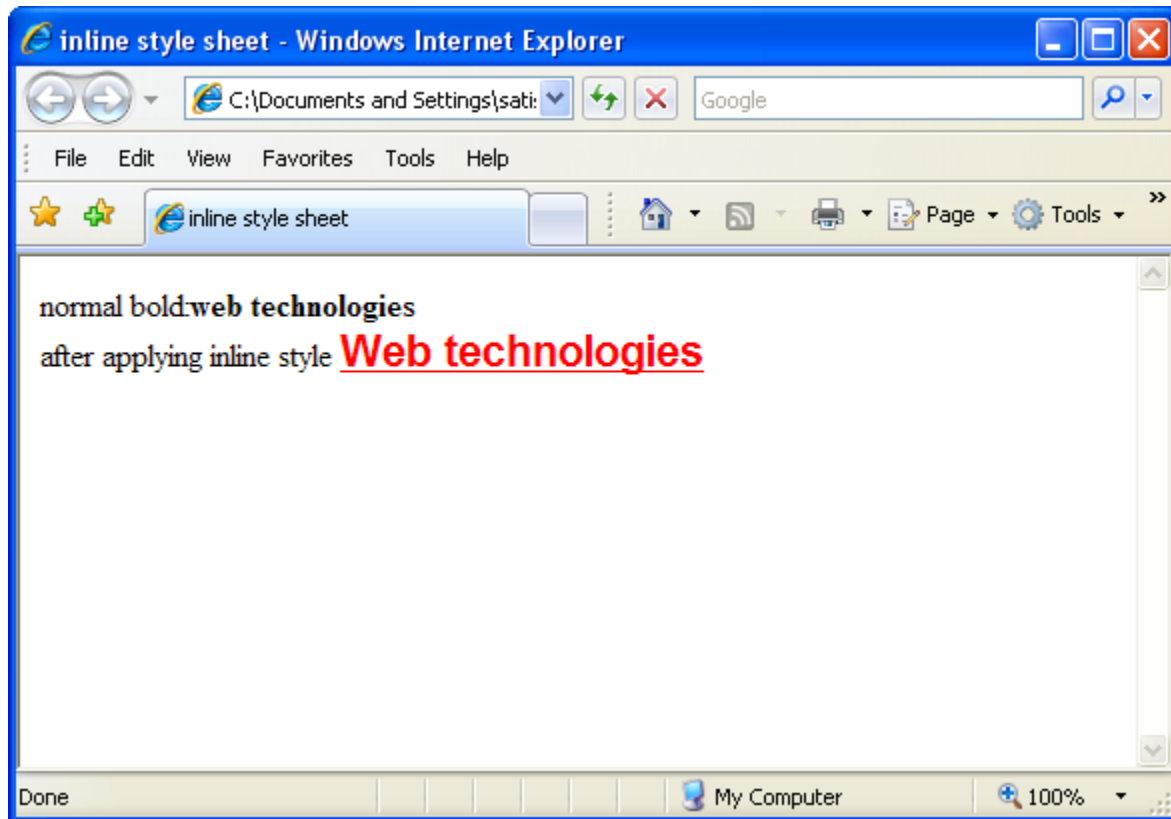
inline style sheet - Windows Internet Explorer

C:\Documents and Settings\sati

Google

File Edit View Favorites Tools Help

inline style sheet

Page Tools

normal bold:web technologies

after applying inline style Web technologies

Done

My Computer

100%